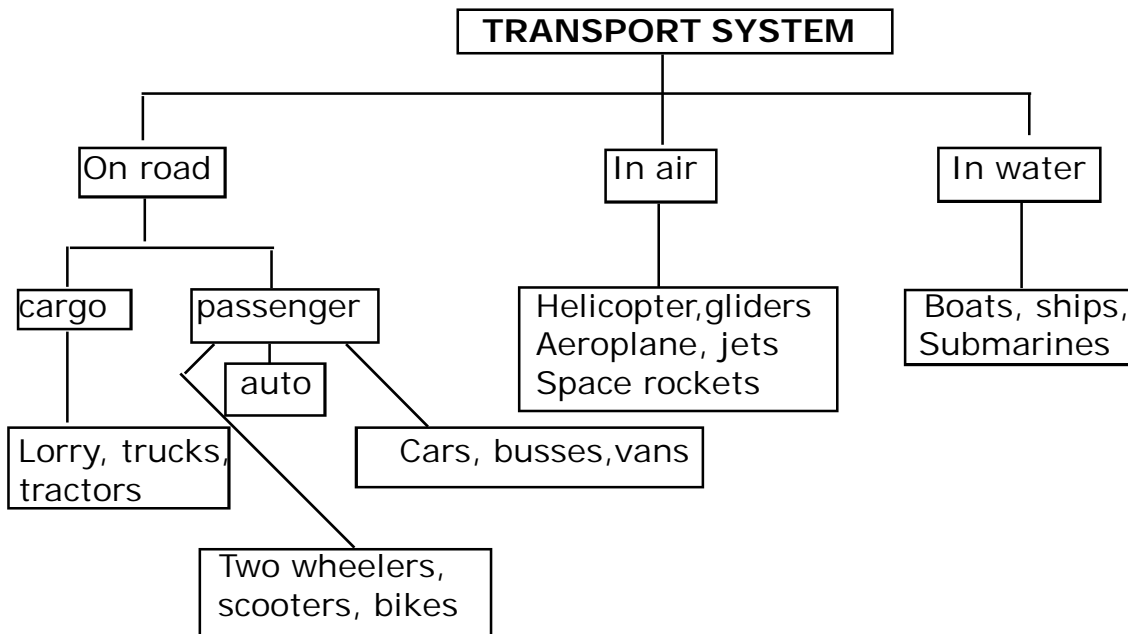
TRANSPORT SYSTEM

On road

In air

In water

cargo

passenger

auto

Lorry, trucks, tractors

Cars, busses,vans

Two wheelers, scooters, bikes

Helicopter,gliders
Aeroplane, jets
Space rockets

Boats, ships,
Submarines